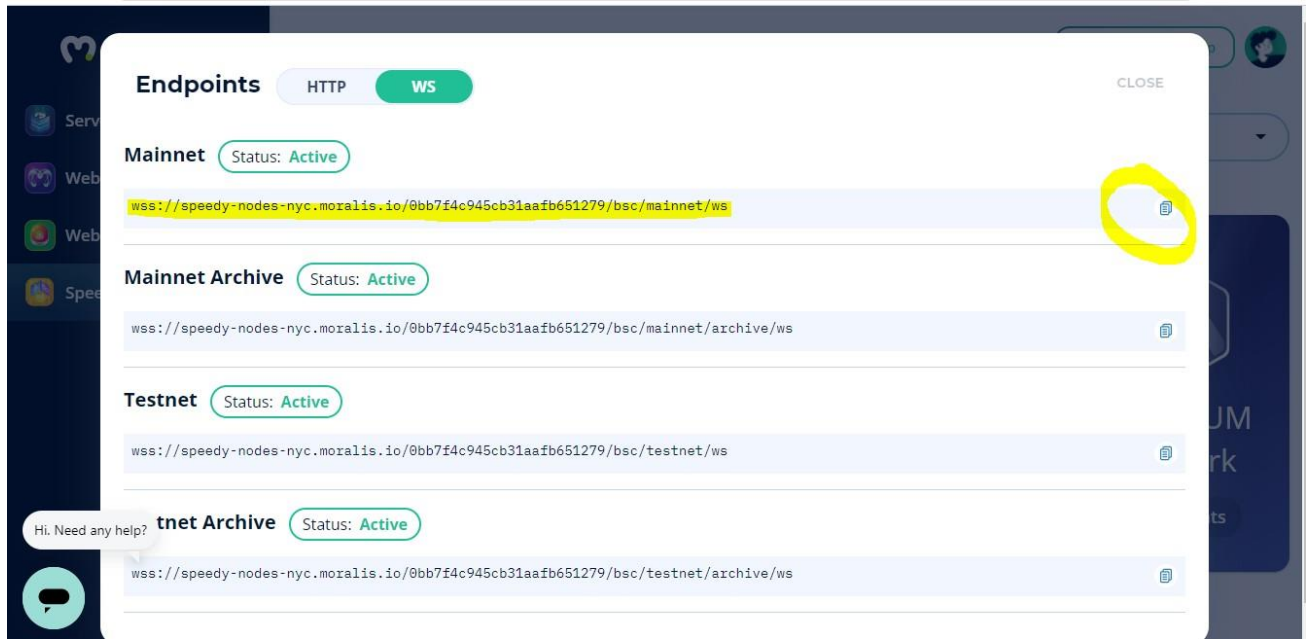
Serv
Web
Web
Spee

Endpoints HTTP WS CLOSE

Mainnet Status: Active

wss://speedy-nodes-nyc.moralis.io/0bb7f4c945cb31aafb651279/bsc/mainnet/ws

Mainnet Archive Status: Active

wss://speedy-nodes-nyc.moralis.io/0bb7f4c945cb31aafb651279/bsc/mainnet/archive/ws

Testnet Status: Active

wss://speedy-nodes-nyc.moralis.io/0bb7f4c945cb31aafb651279/bsc/testnet/ws

tnet Archive Status: Active

wss://speedy-nodes-nyc.moralis.io/0bb7f4c945cb31aafb651279/bsc/testnet/archive/ws

Hi. Need any help?

UM
rk
ts